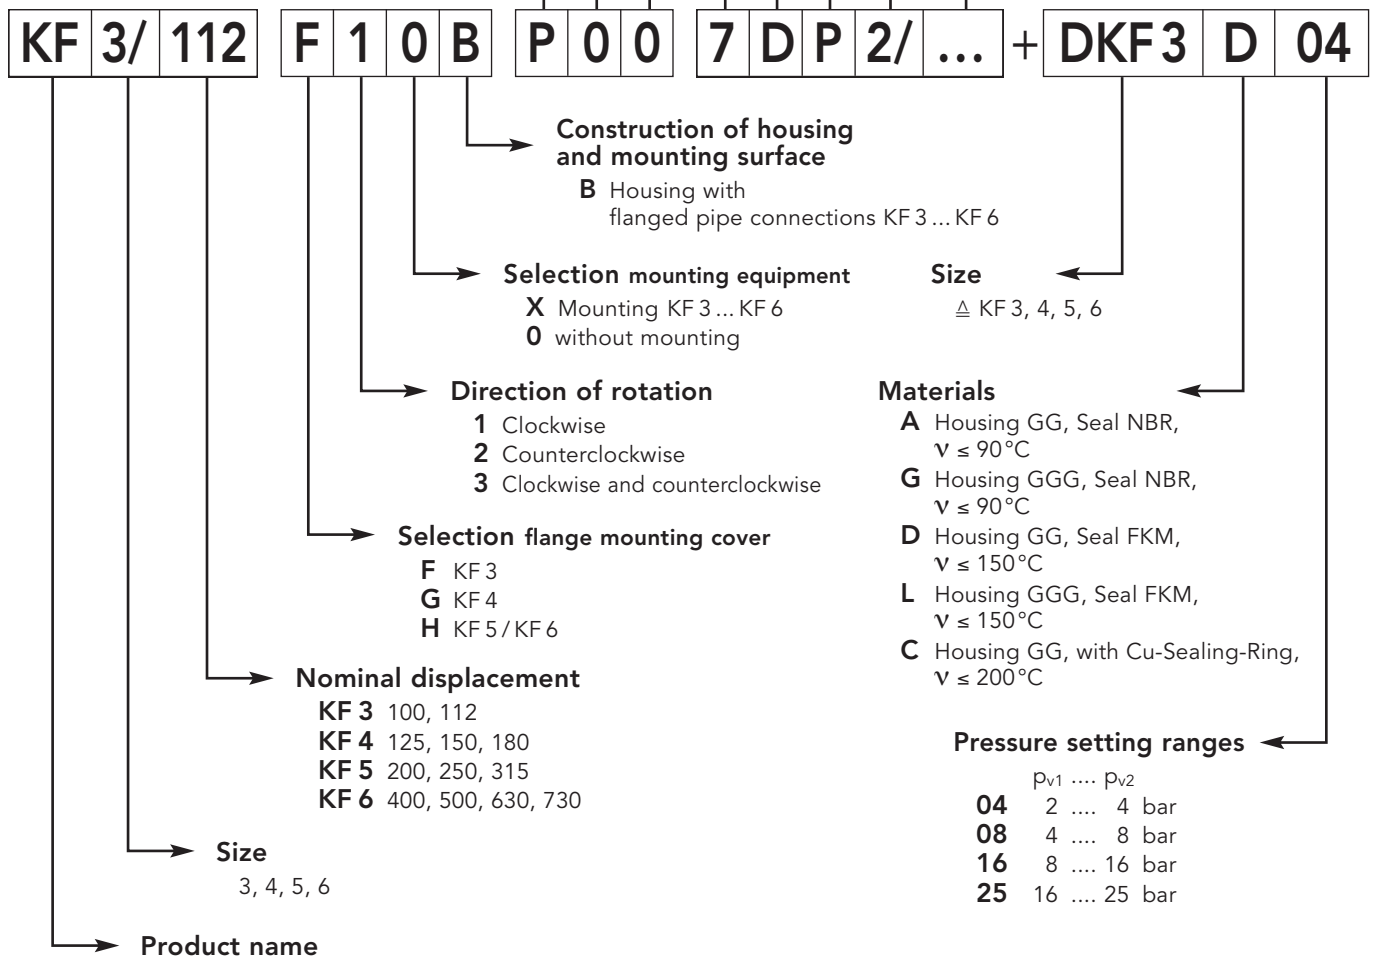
KF 3/ 112 F 1 0 B P 0 0 7 D P 2/ ... + DKF 3 D 04

Construction of housing and mounting surface
B Housing with flanged pipe connections KF 3 ... KF 6

Selection mounting equipment
X Mounting KF 3 ... KF 6
0 without mounting

Size
≙ KF 3, 4, 5, 6

Direction of rotation
1 Clockwise
2 Counterclockwise
3 Clockwise and counterclockwise

Materials
A Housing GG, Seal NBR, $\nu \leq 90°C$
G Housing GGG, Seal NBR, $\nu \leq 90°C$
D Housing GG, Seal FKM, $\nu \leq 150°C$
L Housing GGG, Seal FKM, $\nu \leq 150°C$
C Housing GG, with Cu-Sealing-Ring, $\nu \leq 200°C$

Selection flange mounting cover
F KF 3
G KF 4
H KF 5 / KF 6

Nominal displacement
KF 3 100, 112
KF 4 125, 150, 180
KF 5 200, 250, 315
KF 6 400, 500, 630, 730

Pressure setting ranges
$p_{v1}$ .... $p_{v2}$
04 2 .... 4 bar
08 4 .... 8 bar
16 8 .... 16 bar
25 16 .... 25 bar

Size
3, 4, 5, 6

Product name